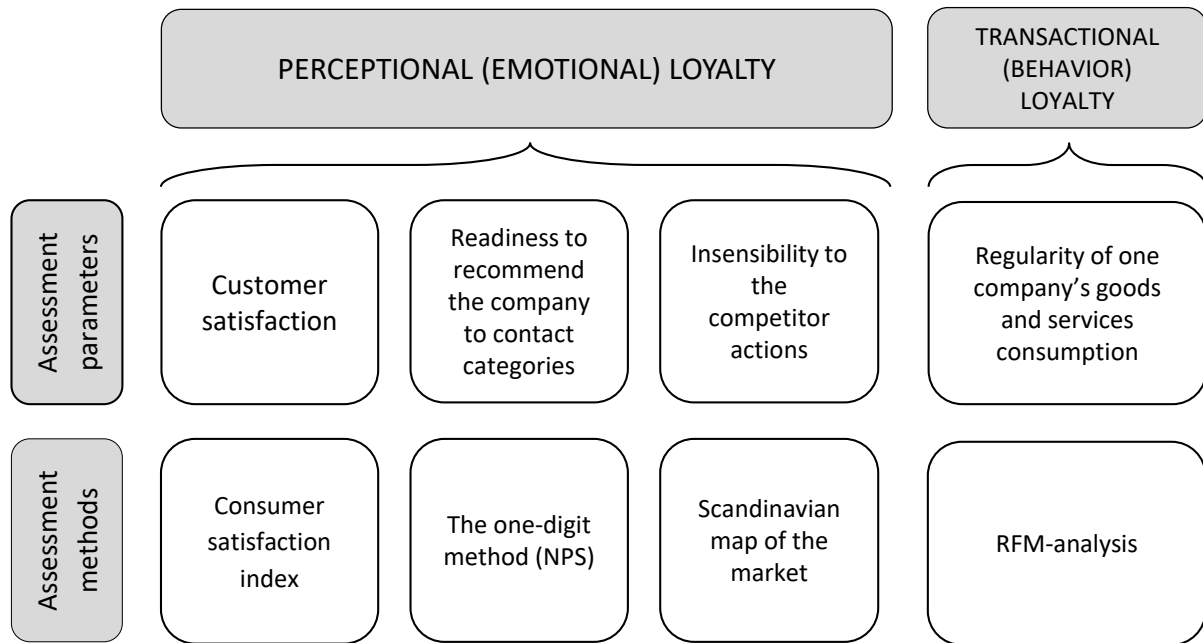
PERCEPTIONAL (EMOTIONAL) LOYALTY

TRANSACTIONAL (BEHAVIOR) LOYALTY

Assessment parameters

Customer satisfaction

Readiness to recommend the company to contact categories

Insensibility to the competitor actions

Regularity of one company's goods and services consumption

Assessment methods

Consumer satisfaction index

The one-digit method (NPS)

Scandinavian map of the market

RFM-analysis